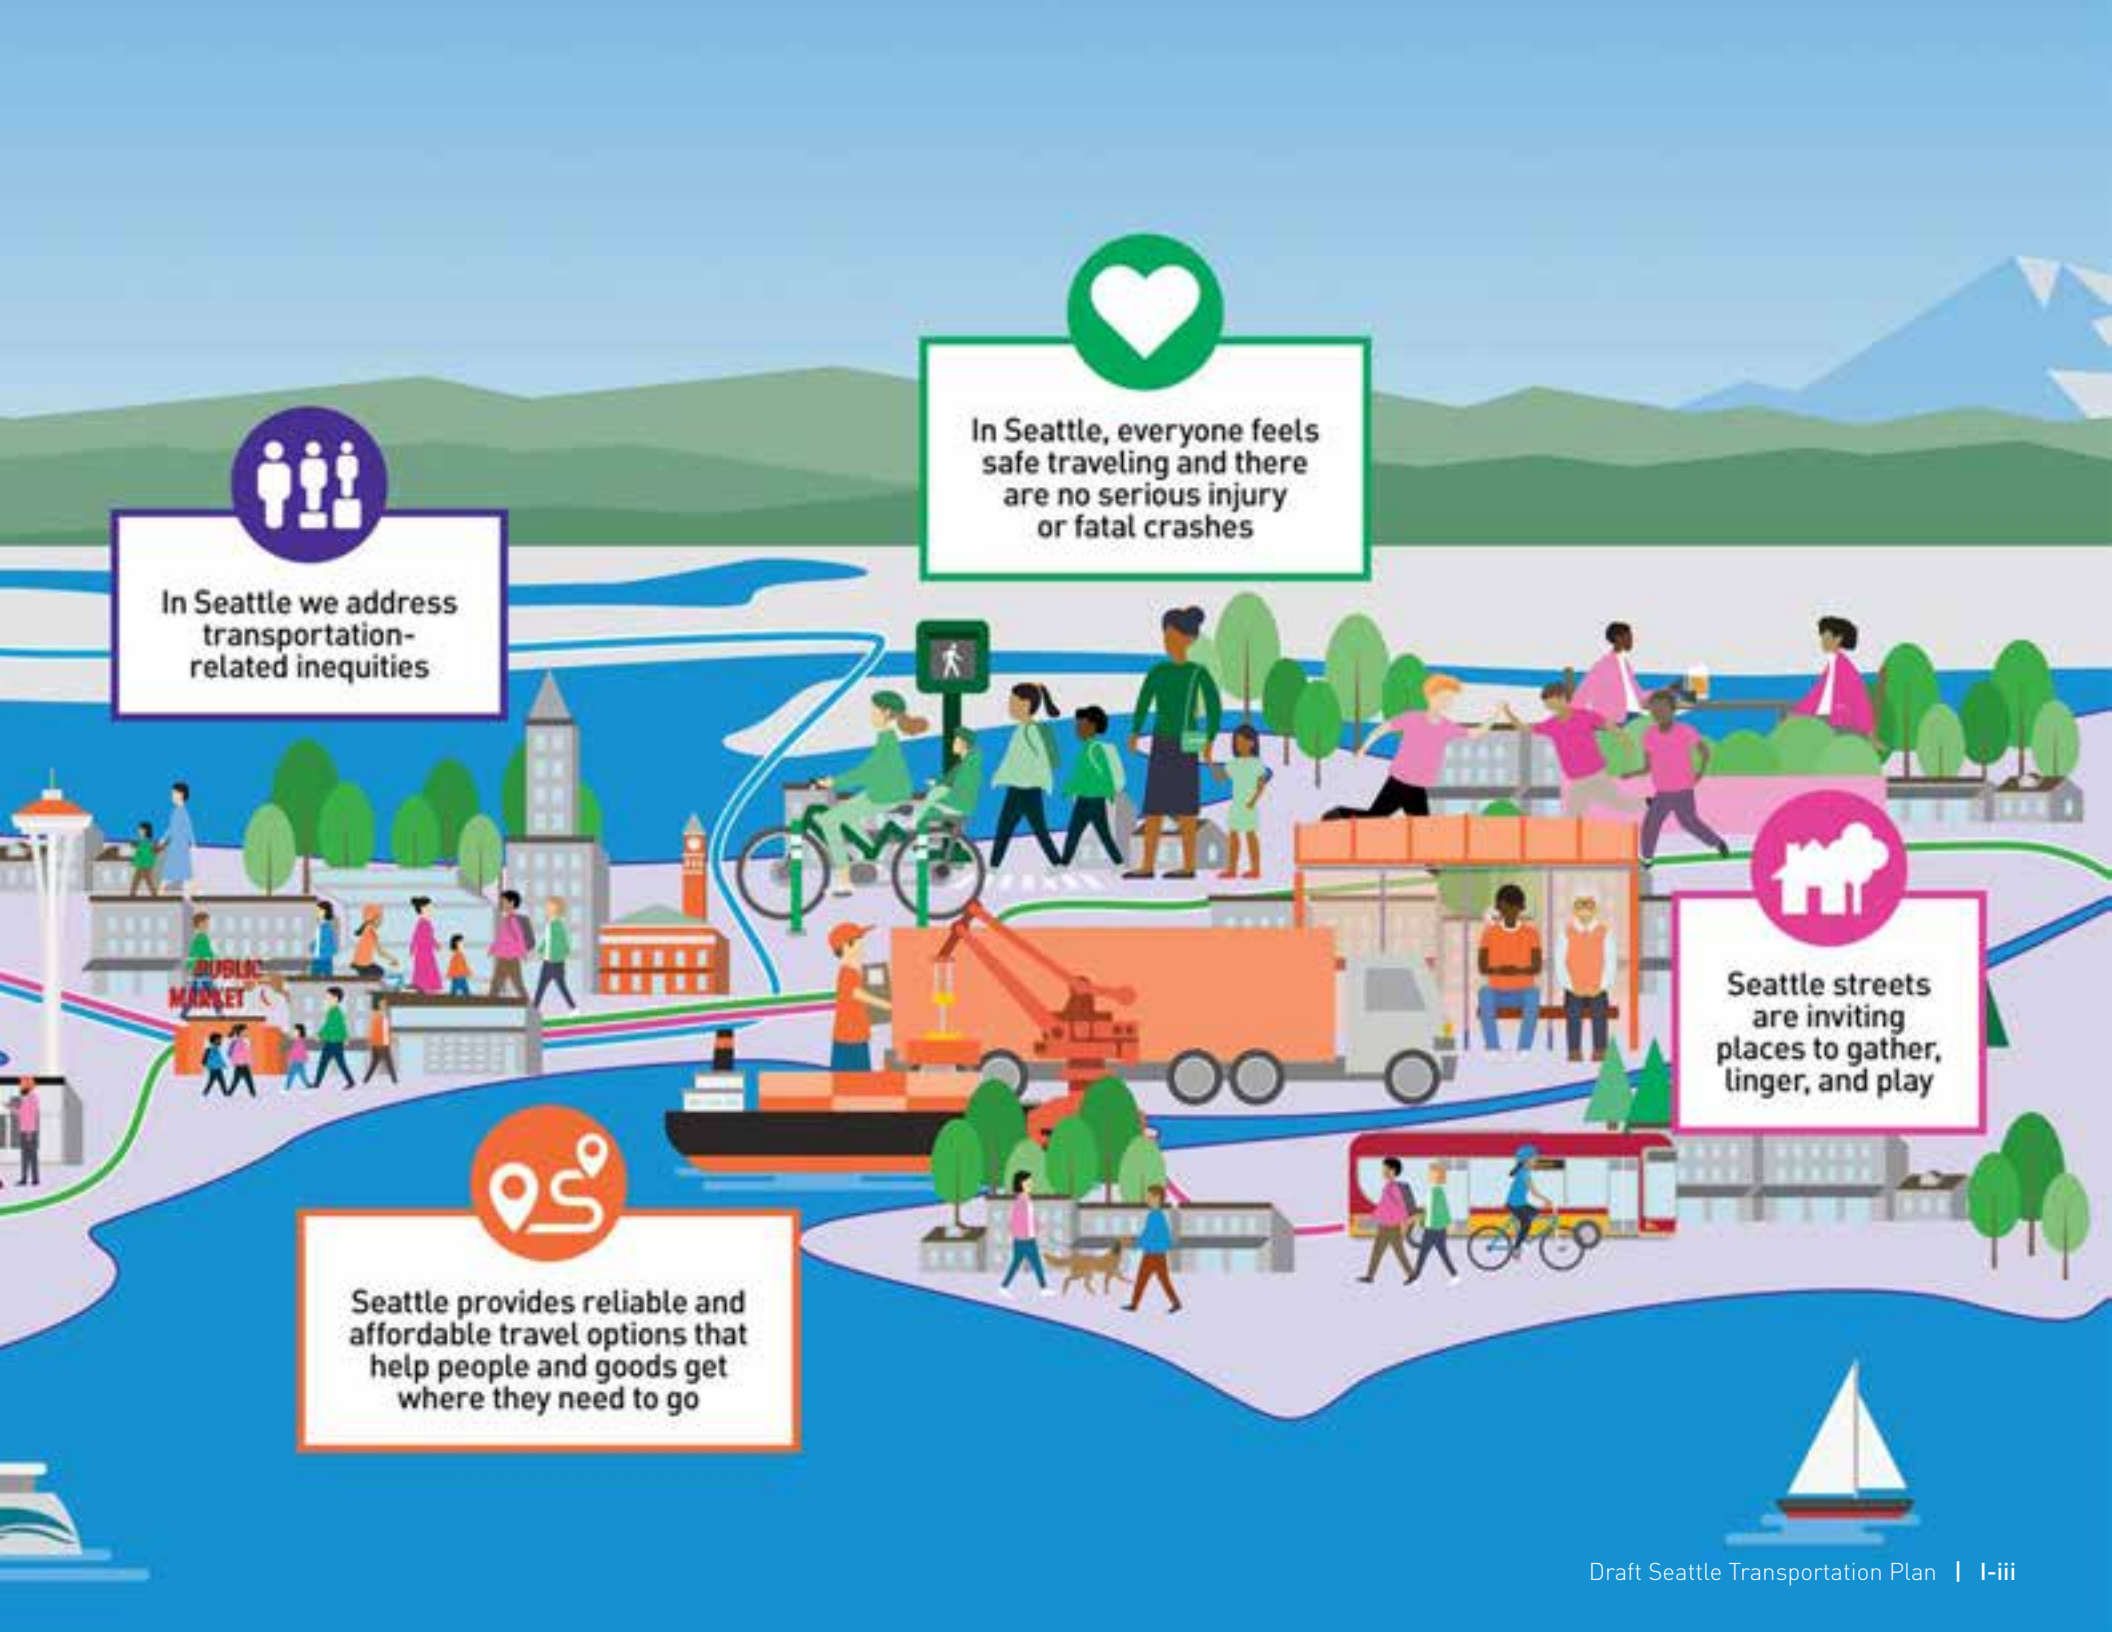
In Seattle, everyone feels safe traveling and there are no serious injury or fatal crashes

In Seattle we address transportation-related inequities

PUBLIC MARKET

Seattle streets are inviting places to gather, linger, and play

Seattle provides reliable and affordable travel options that help people and goods get where they need to go

Draft Seattle Transportation Plan | I-iii